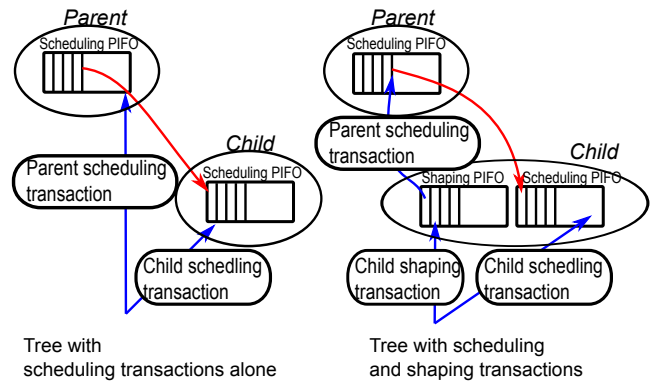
Parent

Scheduling PIFO

Parent scheduling transaction

Child

Scheduling PIFO

Child schedling transaction

Tree with scheduling transactions alone

Parent

Scheduling PIFO

Parent scheduling transaction

Child

Shaping PIFO

Scheduling PIFO

Child shaping transaction

Child schedling transaction

Tree with scheduling and shaping transactions